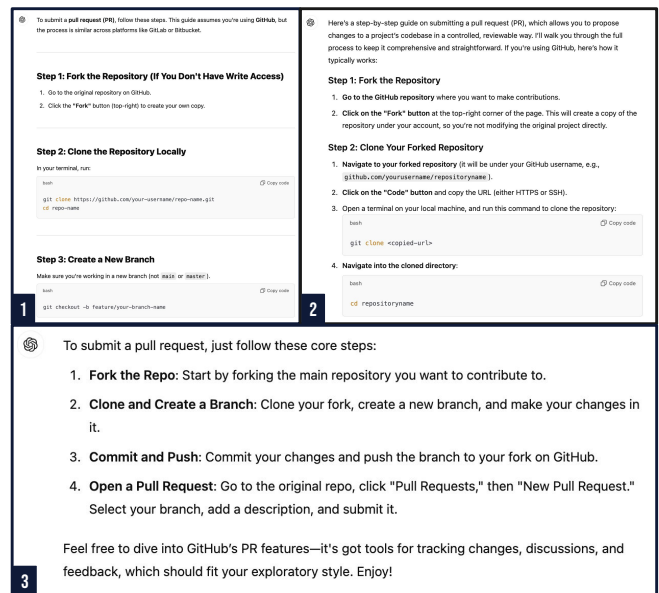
To submit a **pull request (PR)**, follow these steps. This guide assumes you're using **GitHub**, but the process is similar across platforms like GitLab or Bitbucket.

**Step 1: Fork the Repository (If You Don't Have Write Access)**

1. Go to the original repository on GitHub.
2. Click the **"Fork"** button (top-right) to create your own copy.

**Step 2: Clone the Repository Locally**

In your terminal, run:

bash
Copy code

git clone https://github.com/your-username/repo-name.git
cd repo-name

**Step 3: Create a New Branch**

Make sure you're working in a new branch (not main or master).

bash
Copy code

git checkout -b feature/your-branch-name

1

Here's a step-by-step guide on submitting a pull request (PR), which allows you to propose changes to a project's codebase in a controlled, reviewable way. I'll walk you through the full process to keep it comprehensive and straightforward. If you're using GitHub, here's how it typically works:

**Step 1: Fork the Repository**

1. **Go to the GitHub repository** where you want to make contributions.
2. **Click on the "Fork" button** at the top-right corner of the page. This will create a copy of the repository under your account, so you're not modifying the original project directly.

**Step 2: Clone Your Forked Repository**

1. **Navigate to your forked repository** (it will be under your GitHub username, e.g., github.com/yourusername/repositoryname).
2. **Click on the "Code" button** and copy the URL (either HTTPS or SSH).
3. Open a terminal on your local machine, and run this command to clone the repository:

bash
Copy code

git clone <copied-url>

4. **Navigate into the cloned directory:**

bash
Copy code

cd repositoryname

2

To submit a pull request, just follow these core steps:

1. **Fork the Repo**: Start by forking the main repository you want to contribute to.
2. **Clone and Create a Branch**: Clone your fork, create a new branch, and make your changes in it.
3. **Commit and Push**: Commit your changes and push the branch to your fork on GitHub.
4. **Open a Pull Request**: Go to the original repo, click "Pull Requests," then "New Pull Request." Select your branch, add a description, and submit it.

Feel free to dive into GitHub's PR features—it's got tools for tracking changes, discussions, and feedback, which should fit your exploratory style. Enjoy!

3